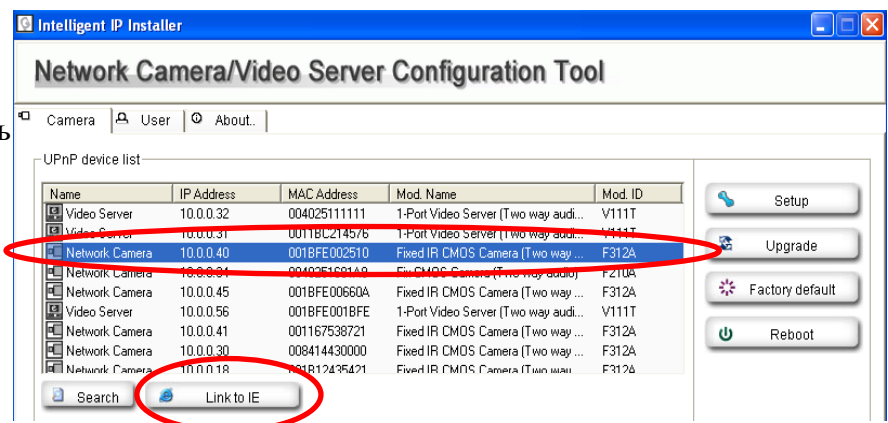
Intelligent IP Installer

Network Camera/Video Server Configuration Tool

ь

Camera | User | About..

UPnP device list

| Name | IP Address | MAC Address | Mod. Name | Mod. ID |
|---|---|---|---|---|
| Video Server | 10.0.0.32 | 004025111111 | 1-Port Video Server (Two way audi... | V111T |
| Video Server | 10.0.0.31 | 001BC214576 | 1-Port Video Server (Two way audi... | V111T |
| Network Camera | 10.0.0.40 | 001BFE002510 | Fixed IR CMOS Camera (Two way ... | F312A |
| Network Camera | 10.0.0.34 | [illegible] | Fix CMOS Camera (Two way audio) | F210A |
| Network Camera | 10.0.0.45 | 001BFE00660A | Fixed IR CMOS Camera (Two way ... | F312A |
| Video Server | 10.0.0.56 | 001BFE001BFE | 1-Port Video Server (Two way audi... | V111T |
| Network Camera | 10.0.0.41 | 001167538721 | Fixed IR CMOS Camera (Two way ... | F312A |
| Network Camera | 10.0.0.30 | 008414430000 | Fixed IR CMOS Camera (Two way ... | F312A |
| Network Camera | 10.0.0.18 | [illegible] | Fixed IR CMOS Camera (Two way ... | F312A |

Setup

Upgrade

Factory default

Reboot

Search

Link to IE